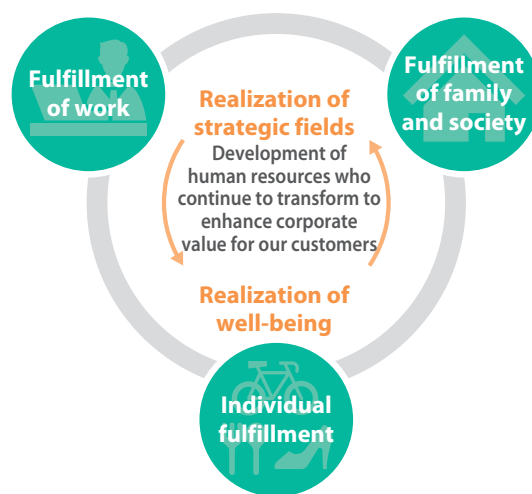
Fulfillment of work

Fulfillment of family and society

Realization of strategic fields

Development of human resources who continue to transform to enhance corporate value for our customers

Realization of well-being

Individual fulfillment